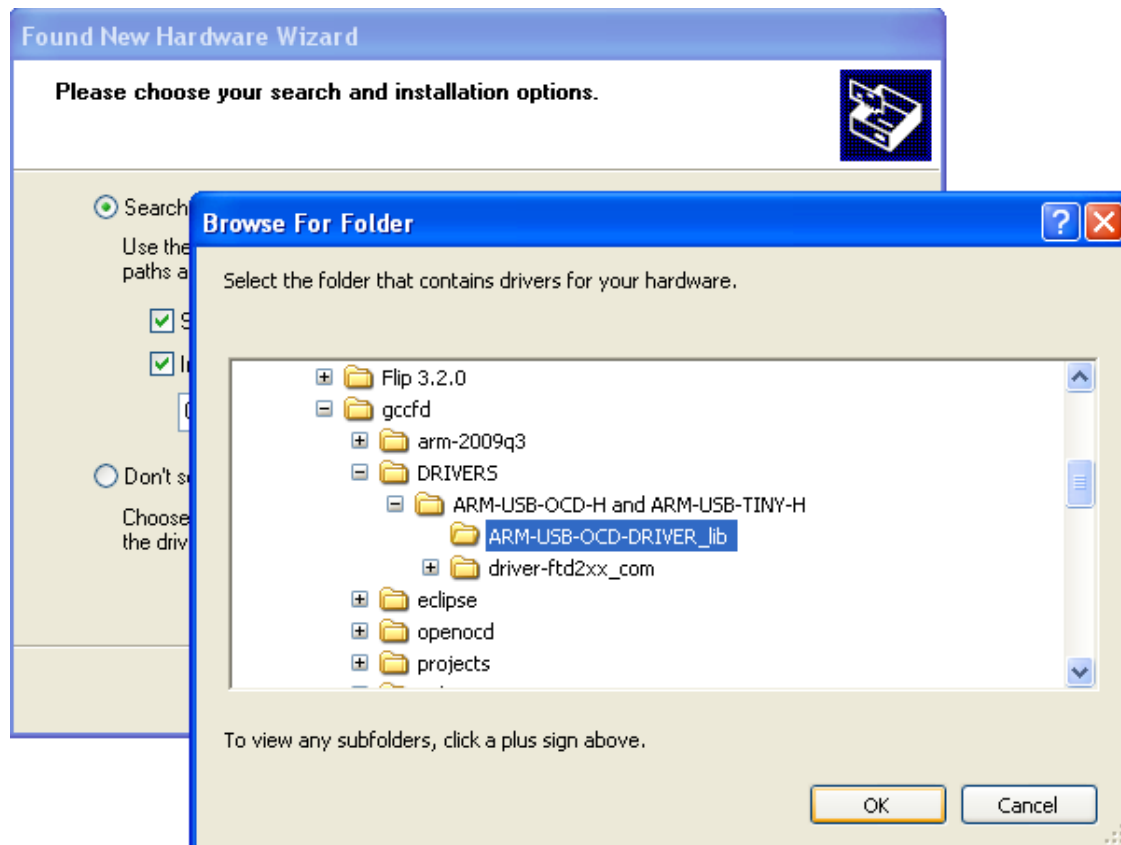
Found New Hardware Wizard

Please choose your search and installation options.

Search

Use the
paths a

S

I

Don't s

Choose
the driv

Browse For Folder

Select the folder that contains drivers for your hardware.

Flip 3.2.0
gccfd
arm-2009q3
DRIVERS
ARM-USB-OCD-H and ARM-USB-TINY-H
ARM-USB-OCD-DRIVER_lib
driver-ftd2xx_com
eclipse
openocd
projects

To view any subfolders, click a plus sign above.

OK
Cancel